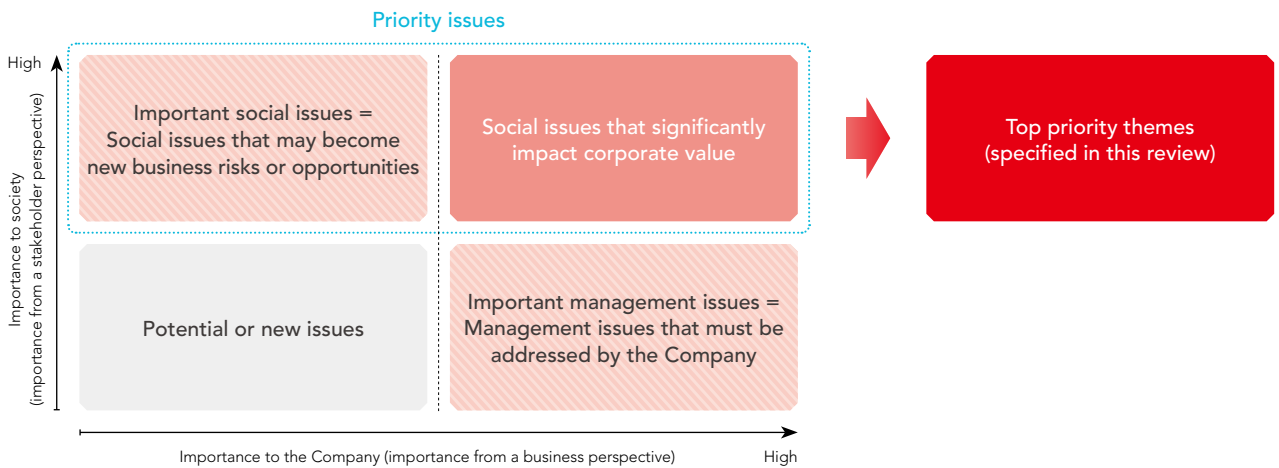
Priority issues

High

Importance to society (importance from a stakeholder perspective)

Important social issues = Social issues that may become new business risks or opportunities

Social issues that significantly impact corporate value

Top priority themes (specified in this review)

Potential or new issues

Important management issues = Management issues that must be addressed by the Company

Importance to the Company (importance from a business perspective)

High